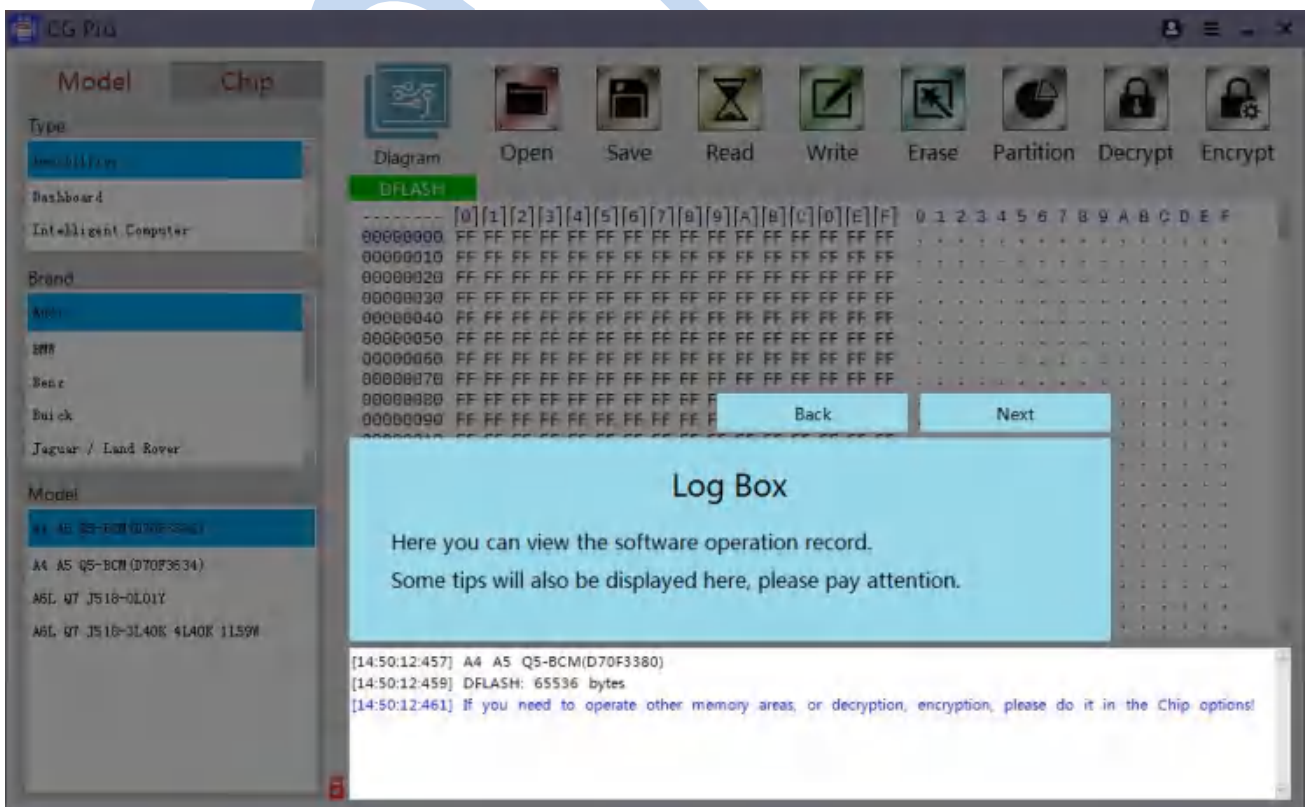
CG Pro

Model Chip

Type

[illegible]

Dashboard

Intelligent Computer

Brand

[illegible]

BMW

Benz

Buick

Jaguar / Land Rover

Model

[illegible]

A4 A5 Q5-BCM(D70F3634)

A6L Q7 J518-0L01Y

A6L Q7 J518-3L40K 4L40K 1L59W

Diagram Open Save Read Write Erase Partition Decrypt Encrypt

DFLASH

| -------- | [0] | [1] | [2] | [3] | [4] | [5] | [6] | [7] | [8] | [9] | [A] | [B] | [C] | [D] | [E] | [F] | 0 1 2 3 4 5 6 7 8 9 A B C D E F |
|---|---|---|---|---|---|---|---|---|---|---|---|---|---|---|---|---|---|
| 00000000 | FF | FF | FF | FF | FF | FF | FF | FF | FF | FF | FF | FF | FF | FF | FF | FF | ................ |
| 00000010 | FF | FF | FF | FF | FF | FF | FF | FF | FF | FF | FF | FF | FF | FF | FF | FF | ................ |
| 00000020 | FF | FF | FF | FF | FF | FF | FF | FF | FF | FF | FF | FF | FF | FF | FF | FF | ................ |
| 00000030 | FF | FF | FF | FF | FF | FF | FF | FF | FF | FF | FF | FF | FF | FF | FF | FF | ................ |
| 00000040 | FF | FF | FF | FF | FF | FF | FF | FF | FF | FF | FF | FF | FF | FF | FF | FF | ................ |
| 00000050 | FF | FF | FF | FF | FF | FF | FF | FF | FF | FF | FF | FF | FF | FF | FF | FF | ................ |
| 00000060 | FF | FF | FF | FF | FF | FF | FF | FF | FF | FF | FF | FF | FF | FF | FF | FF | ................ |
| 00000070 | FF | FF | FF | FF | FF | FF | FF | FF | FF | FF | FF | FF | FF | FF | FF | FF | ................ |
| 00000080 | FF | FF | FF | FF | FF | FF | FF | FF | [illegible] | | | | | | | | |
| 00000090 | FF | FF | FF | FF | FF | FF | FF | FF | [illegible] | | | | | | | | |

Back Next

Log Box

Here you can view the software operation record.
Some tips will also be displayed here, please pay attention.

[14:50:12:457] A4 A5 Q5-BCM(D70F3380)
[14:50:12:459] DFLASH: 65536 bytes
[14:50:12:461] If you need to operate other memory areas, or decryption, encryption, please do it in the Chip options!